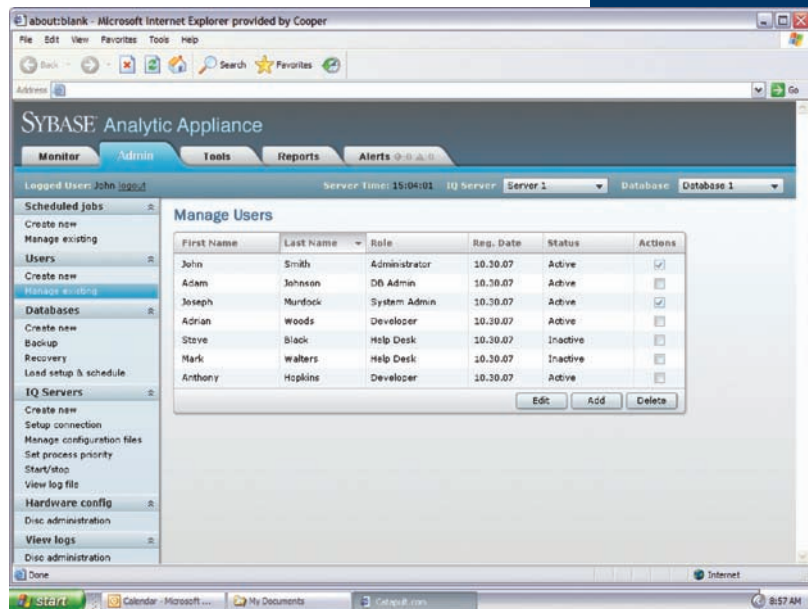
about:blank - Microsoft Internet Explorer provided by Cooper

File Edit View Favorites Tools Help

Back Search Favorites

Address

Go

SYBASE Analytic Appliance

Monitor Admin Tools Reports Alerts

Logged User: John logout Server Time: 15:04:01 IQ Server Server 1 Database Database 1

Scheduled jobs
Create new
Manage existing

Users
Create new
Manage existing

Databases
Create new
Backup
Recovery
Load setup & schedule

IQ Servers
Create new
Setup connection
Manage configuration files
Set process priority
Start/stop
View log file

Hardware config
Disc administration

View logs
Disc administration

Manage Users

| First Name | Last Name | Role | Reg. Date | Status | Actions |
|---|---|---|---|---|---|
| John | Smith | Administrator | 10.30.07 | Active | |
| Adam | Johnson | DB Admin | 10.30.07 | Active | |
| Joseph | Murdock | System Admin | 10.30.07 | Active | |
| Adrian | Woods | Developer | 10.30.07 | Active | |
| Steve | Black | Help Desk | 10.30.07 | Inactive | |
| Mark | Walters | Help Desk | 10.30.07 | Inactive | |
| Anthony | Hopkins | Developer | 10.30.07 | Active | |

Edit Add Delete

Done

Internet

start Calendar - Microsoft ... My Documents Catapult.com 8:57 AM